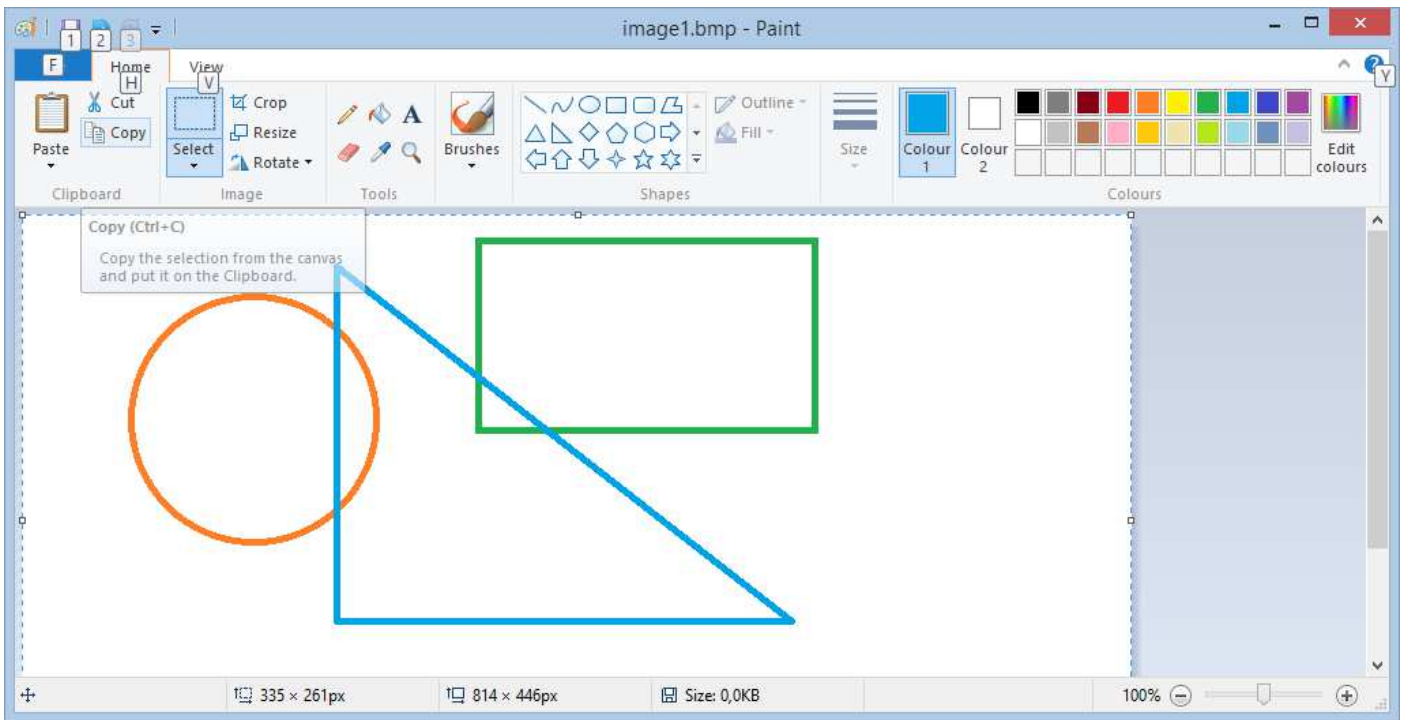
1 2 3

image1.bmp - Paint

F Home H View V Y

Paste
Cut
Copy
Clipboard

Select
Crop
Resize
Rotate
Image

Tools

Brushes

Outline
Fill
Shapes

Size

Colour 1
Colour 2

Edit colours
Colours

Copy (Ctrl+C)

Copy the selection from the canvas and put it on the Clipboard.

335 × 261px
814 × 446px
Size: 0,0KB
100%